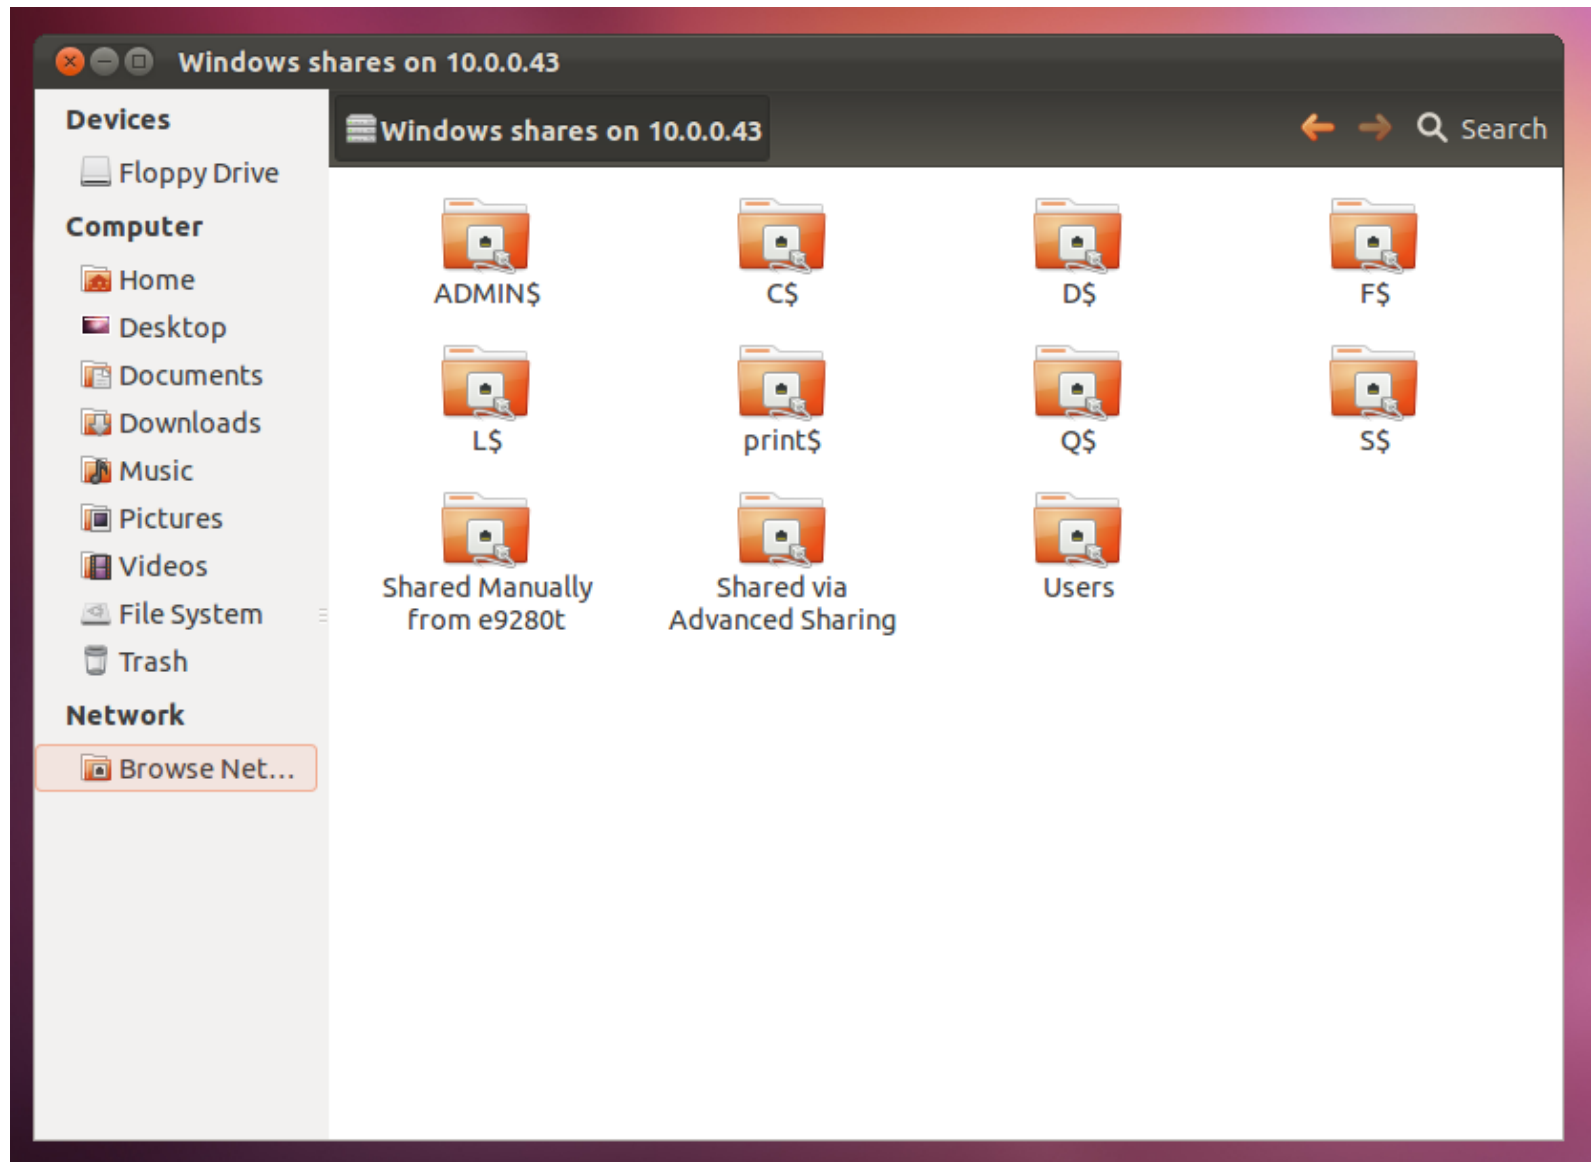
Windows shares on 10.0.0.43

Devices
Floppy Drive
Computer
Home
Desktop
Documents
Downloads
Music
Pictures
Videos
File System
Trash
Network
Browse Net...

Windows shares on 10.0.0.43
Search

ADMIN$
C$
D$
F$
L$
print$
Q$
S$
Shared Manually from e9280t
Shared via Advanced Sharing
Users